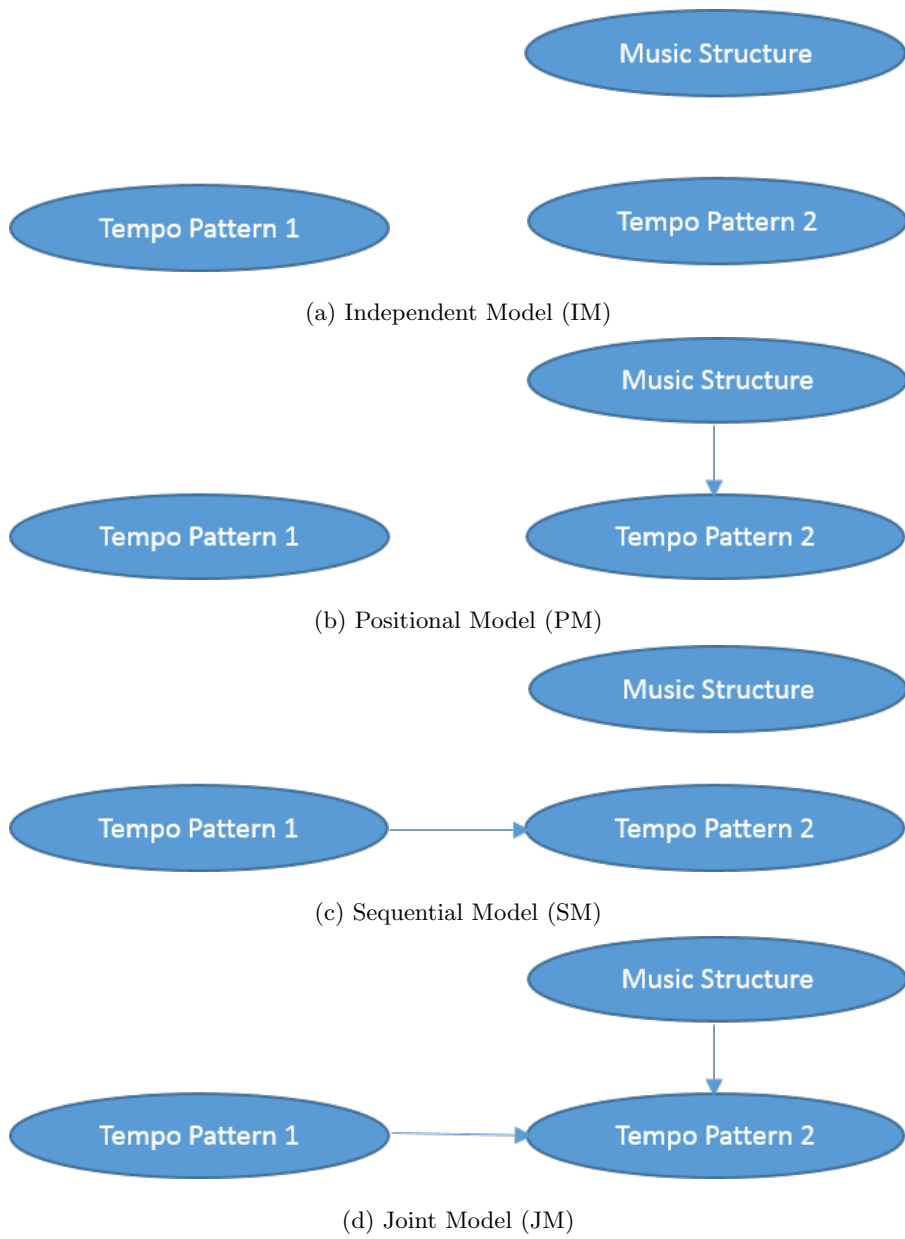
Music Structure

Tempo Pattern 1

Tempo Pattern 2

(a) Independent Model (IM)

Music Structure

Tempo Pattern 1

Tempo Pattern 2

(b) Positional Model (PM)

Music Structure

Tempo Pattern 1

Tempo Pattern 2

(c) Sequential Model (SM)

Music Structure

Tempo Pattern 1

Tempo Pattern 2

(d) Joint Model (JM)